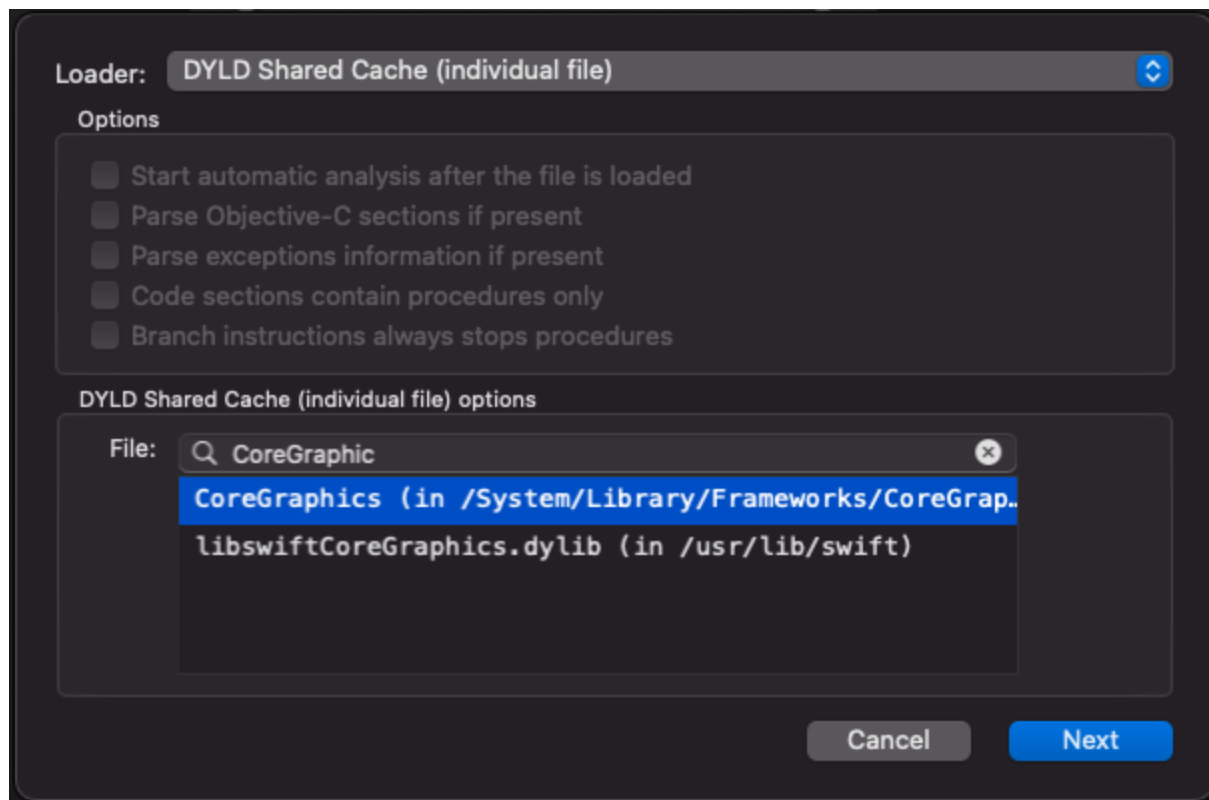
Loader: DYLD Shared Cache (individual file)

Options

Start automatic analysis after the file is loaded
Parse Objective-C sections if present
Parse exceptions information if present
Code sections contain procedures only
Branch instructions always stops procedures

DYLD Shared Cache (individual file) options

File: CoreGraphic

CoreGraphics (in /System/Library/Frameworks/CoreGrap…
libswiftCoreGraphics.dylib (in /usr/lib/swift)

Cancel
Next